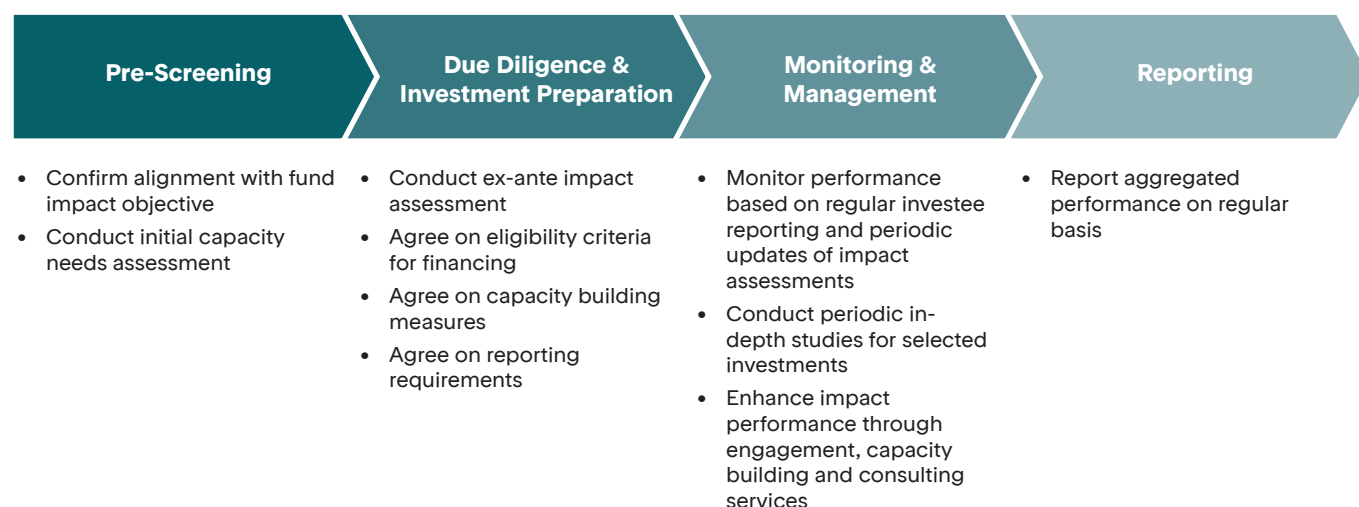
Pre-Screening

- Confirm alignment with fund impact objective
- Conduct initial capacity needs assessment

Due Diligence & Investment Preparation

- Conduct ex-ante impact assessment
- Agree on eligibility criteria for financing
- Agree on capacity building measures
- Agree on reporting requirements

Monitoring & Management

- Monitor performance based on regular investee reporting and periodic updates of impact assessments
- Conduct periodic in-depth studies for selected investments
- Enhance impact performance through engagement, capacity building and consulting services

Reporting

- Report aggregated performance on regular basis